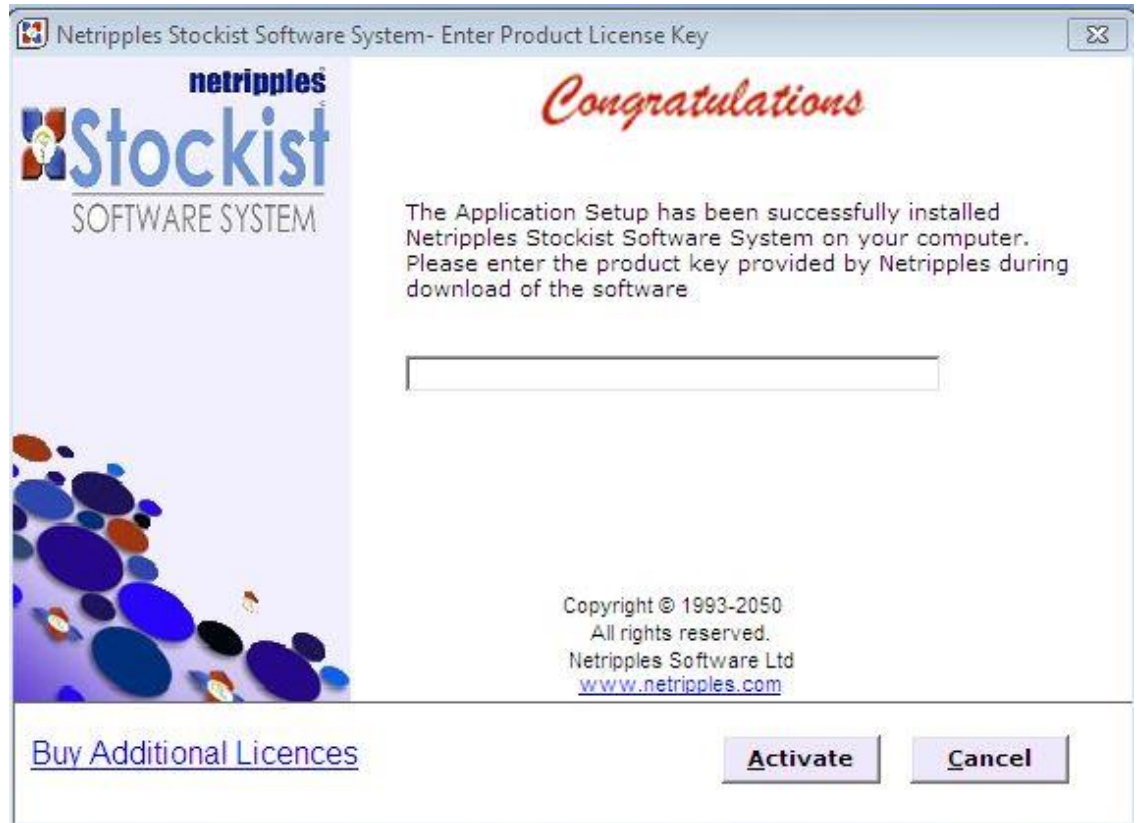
Netripples Stockist Software System- Enter Product License Key

netripples
Stockist
SOFTWARE SYSTEM

Congratulations

The Application Setup has been successfully installed Netripples Stockist Software System on your computer. Please enter the product key provided by Netripples during download of the software

Copyright © 1993-2050
All rights reserved.
Netripples Software Ltd
www.netripples.com

Buy Additional Licences

Activate

Cancel